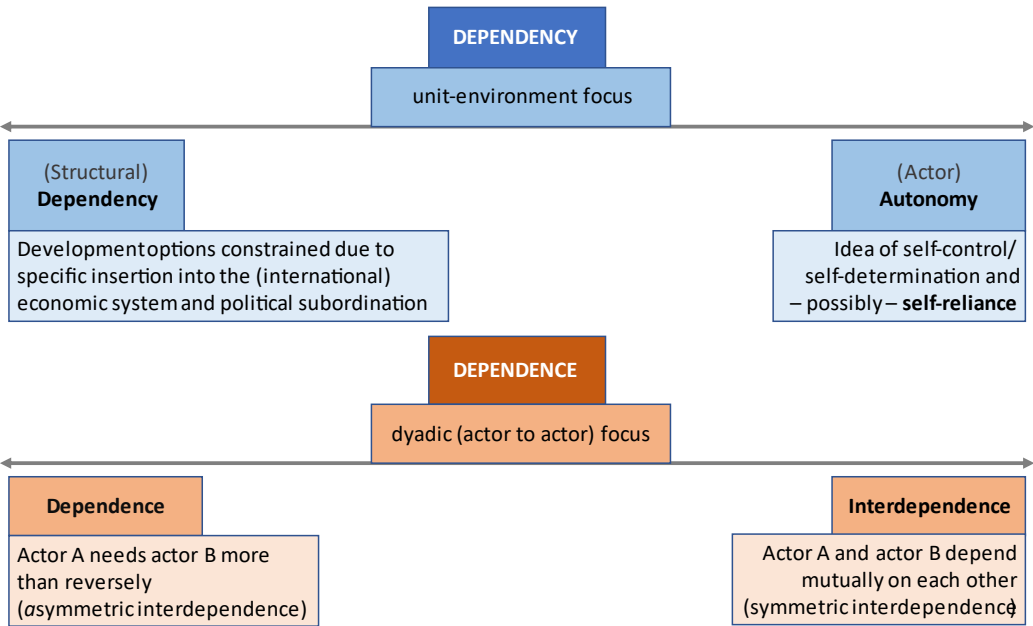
DEPENDENCY

unit-environment focus

(Structural)
**Dependency**

Development options constrained due to specific insertion into the (international) economic system and political subordination

(Actor)
**Autonomy**

Idea of self-control/ self-determination and – possibly – **self-reliance**

DEPENDENCE

dyadic (actor to actor) focus

**Dependence**

Actor A needs actor B more than reversely (*a*symmetric interdependence)

**Interdependence**

Actor A and actor B depend mutually on each other (symmetric interdependence)